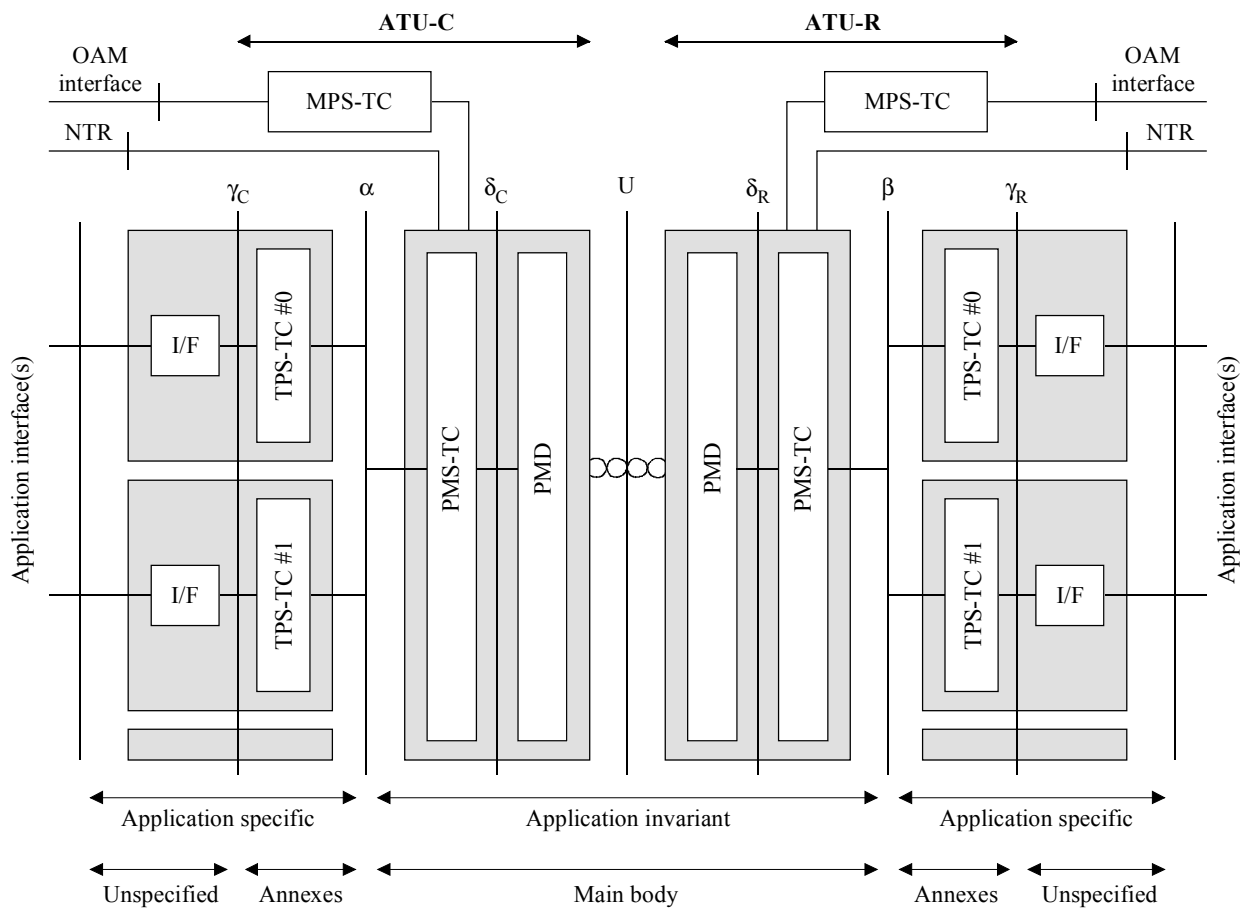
ATU-C

ATU-R

OAM interface

MPS-TC

MPS-TC

OAM interface

NTR

NTR

$\gamma_C$

$\alpha$

$\delta_C$

U

$\delta_R$

$\beta$

$\gamma_R$

Application interface(s)

I/F

TPS-TC #0

I/F

TPS-TC #1

PMS-TC

PMD

PMD

PMS-TC

TPS-TC #0

I/F

TPS-TC #1

I/F

Application interface(s)

Application specific

Application invariant

Application specific

Unspecified

Annexes

Main body

Annexes

Unspecified